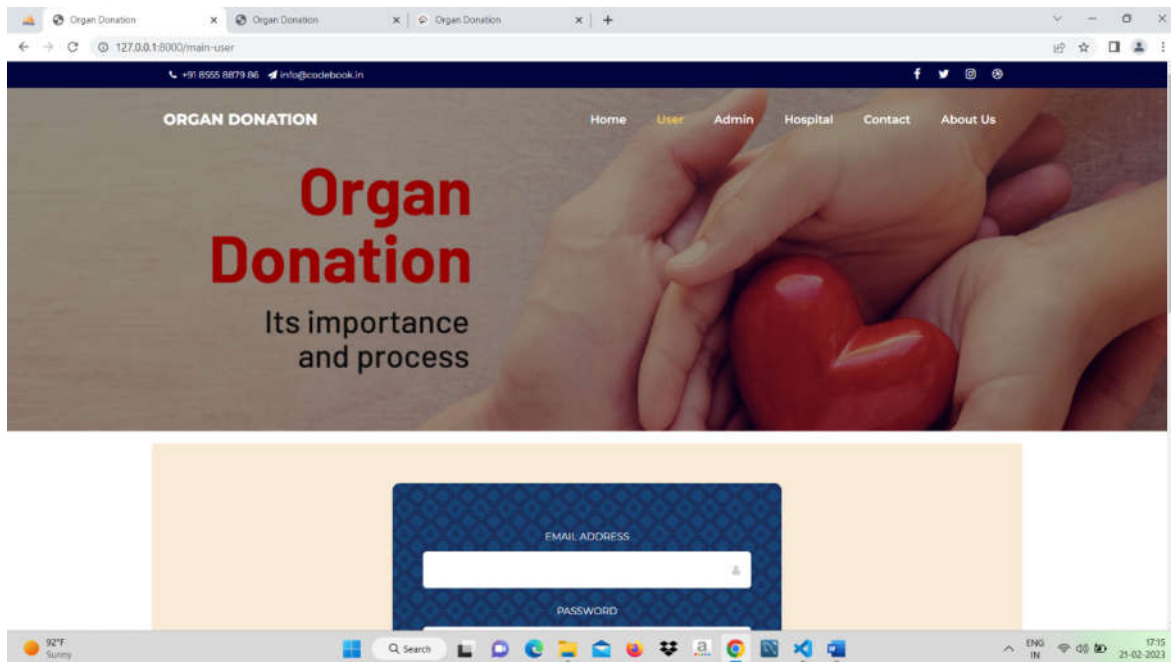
Organ Donation × Organ Donation × Organ Donation × +

127.0.0.1:8000/main-user

+91 8555 8879 86 info@codebook.in

ORGAN DONATION

Home User Admin Hospital Contact About Us

Organ Donation

Its importance and process

EMAIL ADDRESS

PASSWORD

92°F Sunny

Search

ENG IN

17:15 21-02-2023